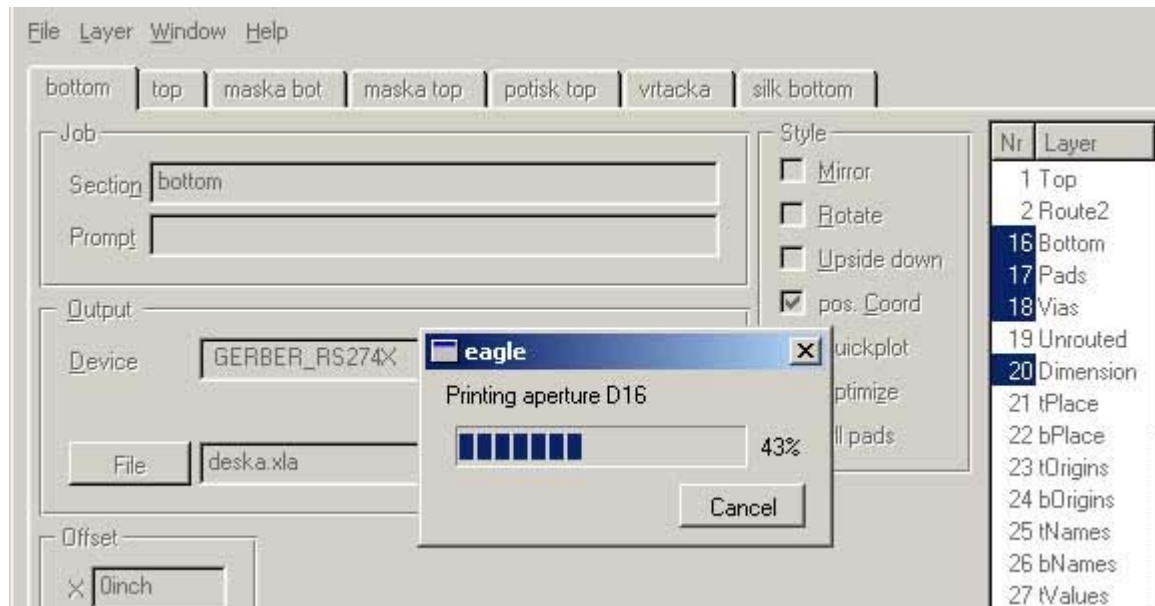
File Layer Window Help

bottom | top | maska bot | maska top | potisk top | vrtacka | silk bottom

Job
Section bottom
Prompt

Output
Device GERBER_RS274X

File deska.xla

Offset
X 0inch

Style
Mirror
Rotate
Upside down
pos. Coord
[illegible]uickplot
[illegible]ptimize
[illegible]ll pads

| Nr | Layer |
|---|---|
| 1 | Top |
| 2 | Route2 |
| 16 | Bottom |
| 17 | Pads |
| 18 | Vias |
| 19 | Unrouted |
| 20 | Dimension |
| 21 | tPlace |
| 22 | bPlace |
| 23 | tOrigins |
| 24 | bOrigins |
| 25 | tNames |
| 26 | bNames |
| 27 | tValues |

eagle
Printing aperture D16
43%
Cancel